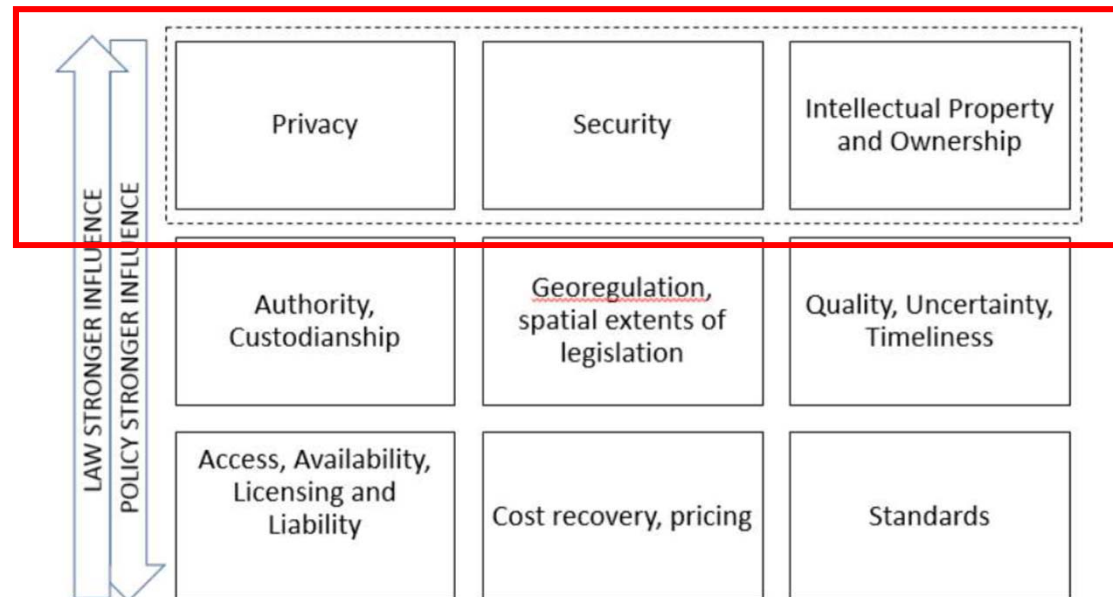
LAW STRONGER INFLUENCE

POLICY STRONGER INFLUENCE

| | | |
|---|---|---|
| Privacy | Security | Intellectual Property and Ownership |
| Authority, Custodianship | Georegulation, spatial extents of legislation | Quality, Uncertainty, Timeliness |
| Access, Availability, Licensing and Liability | Cost recovery, pricing | Standards |